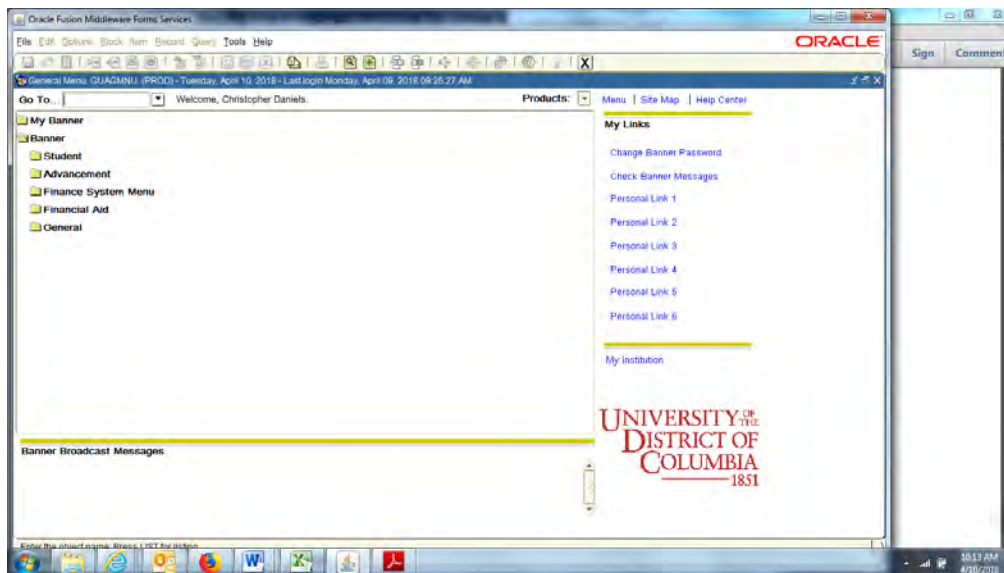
Oracle Fusion Middleware Forms Services

File Edit Options Block Item Record Query Tools Help

ORACLE

Sign Comment

General Menu GUAGMNU (PROD) - Tuesday, April 10, 2018 - Last login Monday, April 09, 2018 09:25:27 AM

Go To... Welcome, Christopher Daniels. Products:

My Banner
Banner
Student
Advancement
Finance System Menu
Financial Aid
General

Menu | Site Map | Help Center

My Links

Change Banner Password
Check Banner Messages
Personal Link 1
Personal Link 2
Personal Link 3
Personal Link 4
Personal Link 5
Personal Link 6

My Institution

UNIVERSITY OF THE DISTRICT OF COLUMBIA 1851

Banner Broadcast Messages

Enter the object name. Press LIST for listing

10:13 AM 4/10/2018